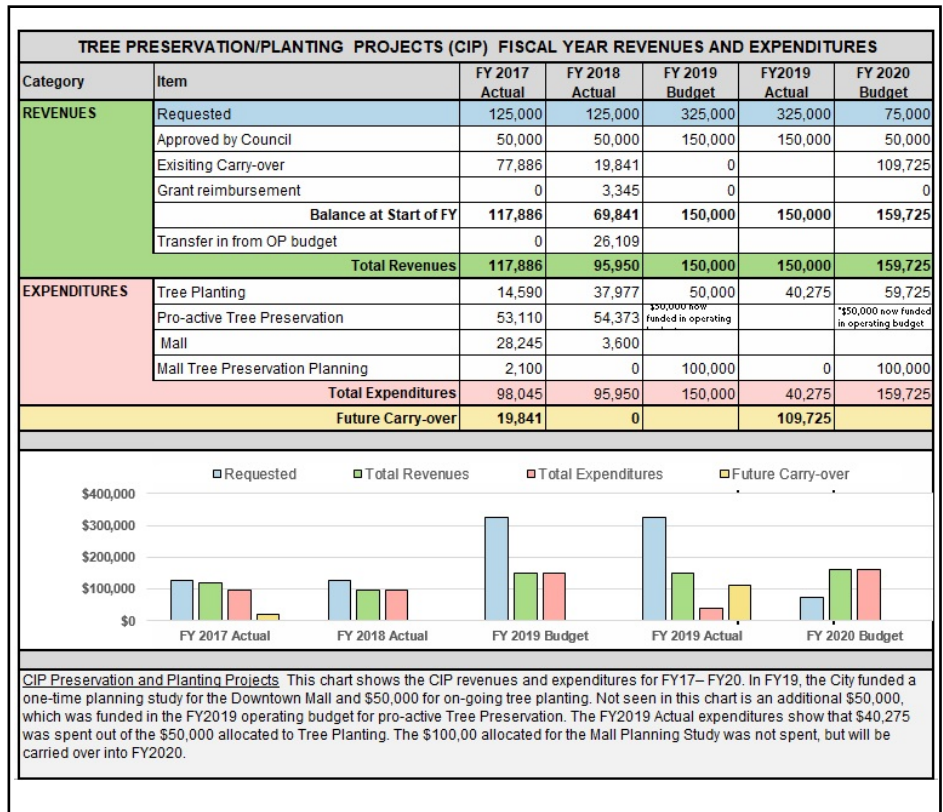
TREE PRESERVATION/PLANTING PROJECTS (CIP) FISCAL YEAR REVENUES AND EXPENDITURES

| Category | Item | FY 2017 Actual | FY 2018 Actual | FY 2019 Budget | FY2019 Actual | FY 2020 Budget |
|---|---|---|---|---|---|---|
| REVENUES | Requested | 125,000 | 125,000 | 325,000 | 325,000 | 75,000 |
| | Approved by Council | 50,000 | 50,000 | 150,000 | 150,000 | 50,000 |
| | Exisiting Carry-over | 77,886 | 19,841 | 0 | | 109,725 |
| | Grant reimbursement | 0 | 3,345 | 0 | | 0 |
| | Balance at Start of FY | 117,886 | 69,841 | 150,000 | 150,000 | 159,725 |
| | Transfer in from OP budget | 0 | 26,109 | | | |
| | Total Revenues | 117,886 | 95,950 | 150,000 | 150,000 | 159,725 |
| EXPENDITURES | Tree Planting | 14,590 | 37,977 | 50,000 | 40,275 | 59,725 |
| | Pro-active Tree Preservation | 53,110 | 54,373 | \$50,000 now funded in operating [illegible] | | *\$50,000 now funded in operating budget |
| | Mall | 28,245 | 3,600 | | | |
| | Mall Tree Preservation Planning | 2,100 | 0 | 100,000 | 0 | 100,000 |
| | Total Expenditures | 98,045 | 95,950 | 150,000 | 40,275 | 159,725 |
| | Future Carry-over | 19,841 | 0 | | 109,725 | |

Requested
Total Revenues
Total Expenditures
Future Carry-over

$400,000
$300,000
$200,000
$100,000
$0

FY 2017 Actual
FY 2018 Actual
FY 2019 Budget
FY 2019 Actual
FY 2020 Budget

CIP Preservation and Planting Projects This chart shows the CIP revenues and expenditures for FY17– FY20. In FY19, the City funded a one-time planning study for the Downtown Mall and $50,000 for on-going tree planting. Not seen in this chart is an additional $50,000, which was funded in the FY2019 operating budget for pro-active Tree Preservation. The FY2019 Actual expenditures show that $40,275 was spent out of the $50,000 allocated to Tree Planting. The $100,00 allocated for the Mall Planning Study was not spent, but will be carried over into FY2020.